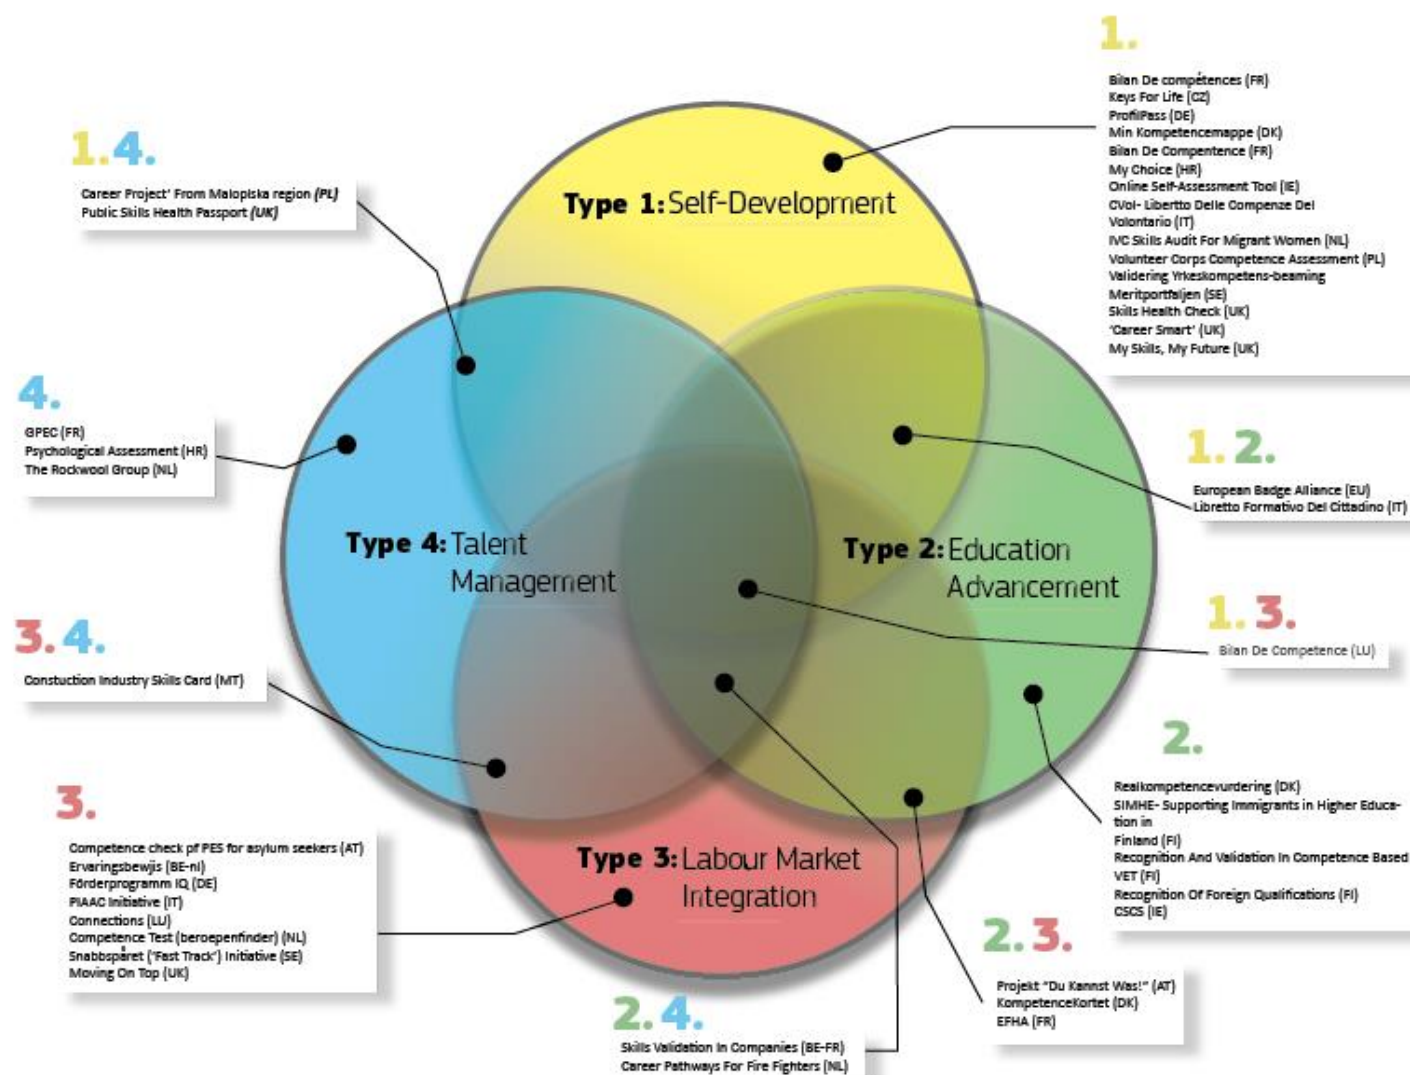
1.

Bilan De compétences (FR)
Keys For Life (CZ)
ProfilPass (DE)
Min Kompetencemappe (DK)
Bilan De Compentence (FR)
My Choice (HR)
Online Self-Assessment Tool (IE)
CVol- Libertto Delle Compenze Dei Volontario (IT)
IVC Skills Audit For Migrant Women (NL)
Volunteer Corps Competence Assessment (PL)
Validering Yrkeskompetens-bearning
Meritportfaljen (SE)
Skills Health Check (UK)
'Career Smart' (UK)
My Skills, My Future (UK)

1.4.

Career Project' From Malopiska region (PL)
Public Skills Health Passport (UK)

Type 1: Self-Development

4.

GPEC (FR)
Psychological Assessment (HR)
The Rockwool Group (NL)

1. 2.

European Badge Alliance (EU)
Libretto Formativo Del Cittadino (IT)

Type 4: Talent Management

Type 2: Education Advancement

1. 3.

Bilan De Competence (LU)

3.4.

Constuction Industry Skills Card (MT)

2.

Realkompetencevurdering (DK)
SIMHE- Supporting Immigrants in Higher Education in Finland (FI)
Recognition And Validation In Competence Based VET (FI)
Recognition Of Foreign Qualifications (FI)
CSCS (IE)

3.

Competence check pf PES for asylum seekers (AT)
Ervaringsbewijs (BE-nl)
Förderprogramm IQ (DE)
PIAAC Initiative (IT)
Connections (LU)
Competence Test (beroepenfinder) (NL)
Snabbspåret ('Fast Track') Initiative (SE)
Moving On Top (UK)

Type 3: Labour Market Integration

2.3.

Projekt "Du Kannst Was!" (AT)
KompetenceKortet (DK)
EFHA (FR)

2.4.

Skills Validation In Companies (BE-FR)
Career Pathways For Fire Fighters (NL)